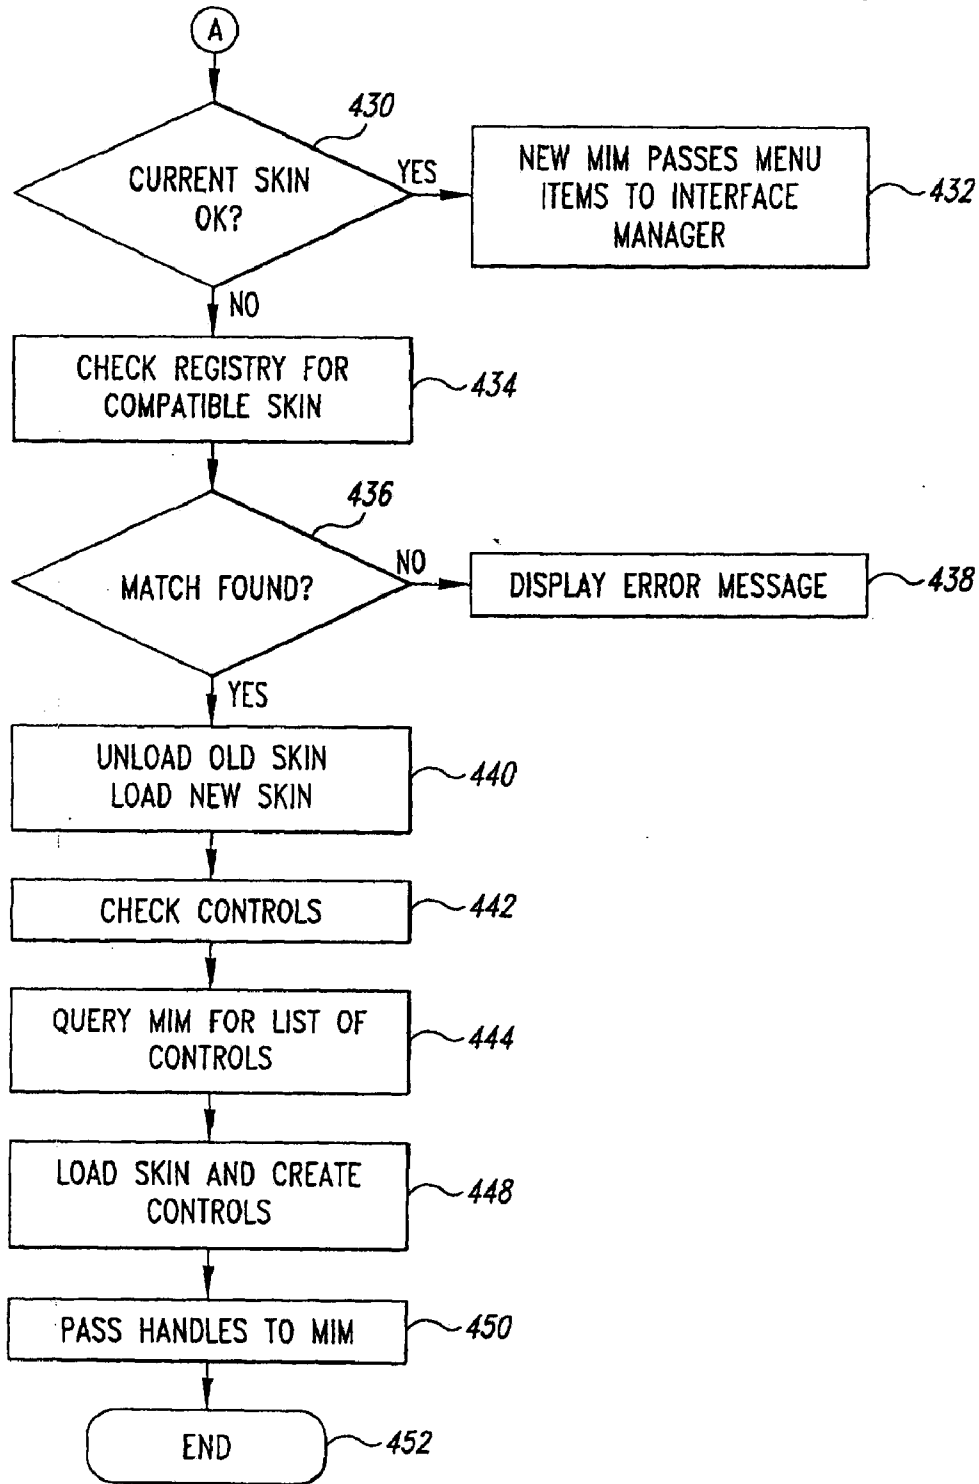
A

430

CURRENT SKIN OK?

YES

NEW MIM PASSES MENU ITEMS TO INTERFACE MANAGER

432

NO

CHECK REGISTRY FOR COMPATIBLE SKIN

434

436

MATCH FOUND?

NO

DISPLAY ERROR MESSAGE

438

YES

UNLOAD OLD SKIN LOAD NEW SKIN

440

CHECK CONTROLS

442

QUERY MIM FOR LIST OF CONTROLS

444

LOAD SKIN AND CREATE CONTROLS

448

PASS HANDLES TO MIM

450

END

452